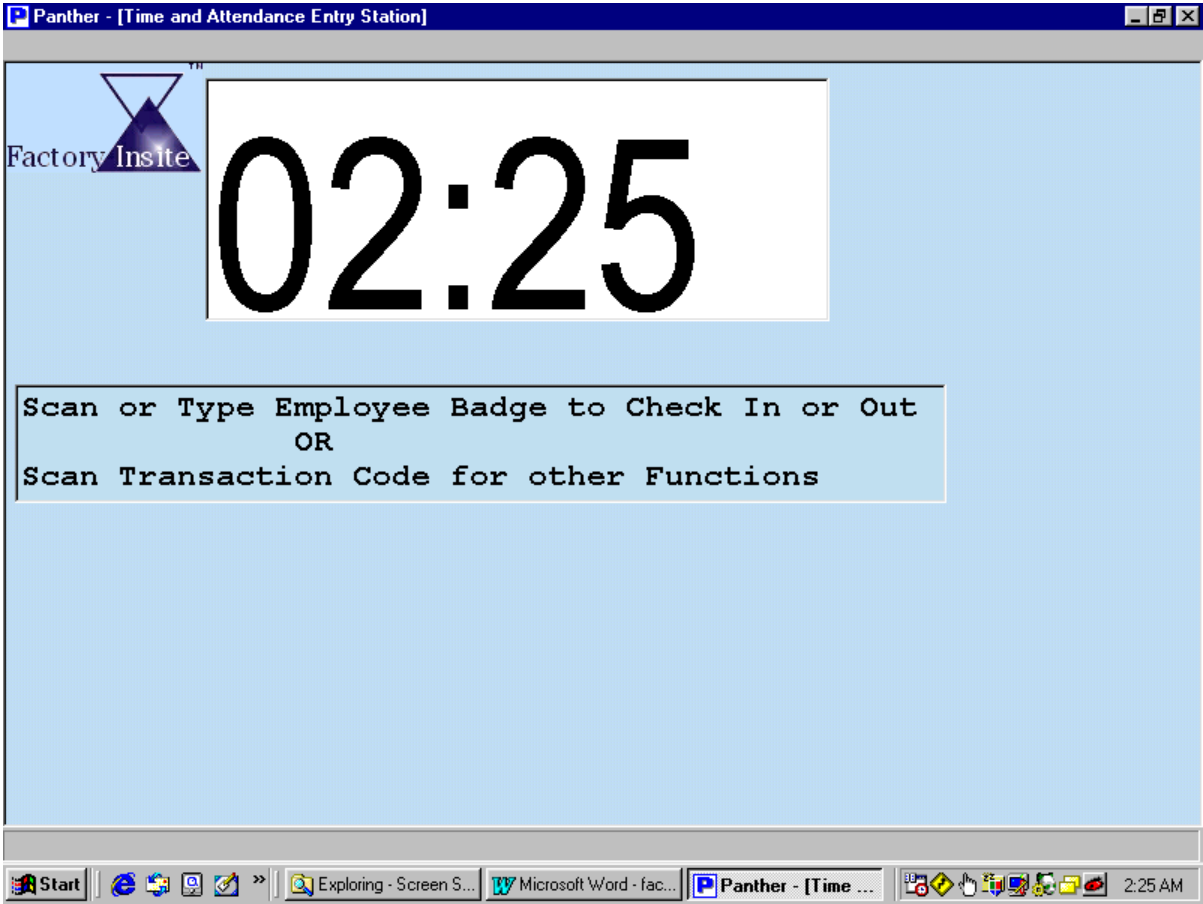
Panther - [Time and Attendance Entry Station]

TM
Factory Insite

02:25

Scan or Type Employee Badge to Check In or Out
OR
Scan Transaction Code for other Functions

Start
Exploring - Screen S...
Microsoft Word - fac...
Panther - [Time ...
2:25 AM